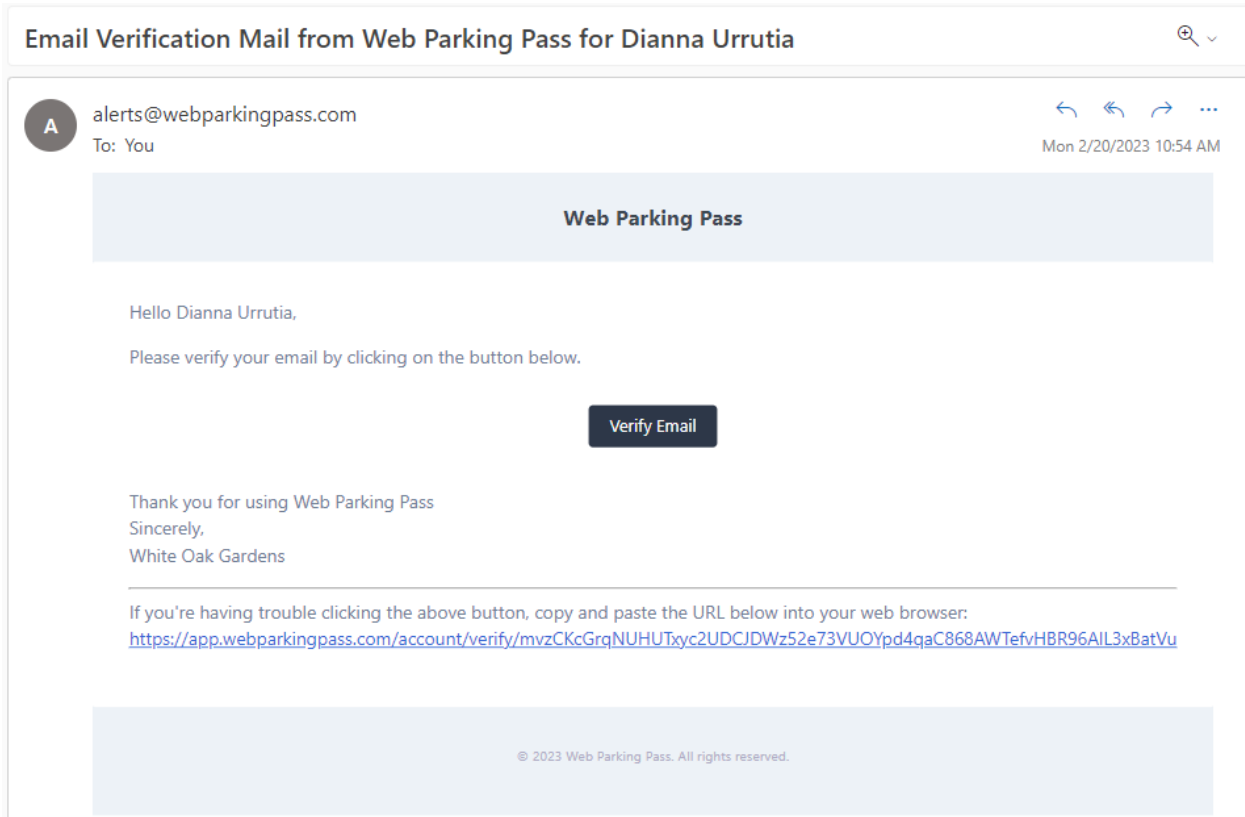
Email Verification Mail from Web Parking Pass for Dianna Urrutia

A

alerts@webparkingpass.com
To: You

Mon 2/20/2023 10:54 AM

Web Parking Pass

Hello Dianna Urrutia,

Please verify your email by clicking on the button below.

Verify Email

Thank you for using Web Parking Pass
Sincerely,
White Oak Gardens

If you're having trouble clicking the above button, copy and paste the URL below into your web browser:
https://app.webparkingpass.com/account/verify/mvzCKcGrqNUHUTxyc2UDCJDWz52e73VUOYpd4qaC868AWTefvHBR96AIL3xBatVu

© 2023 Web Parking Pass. All rights reserved.